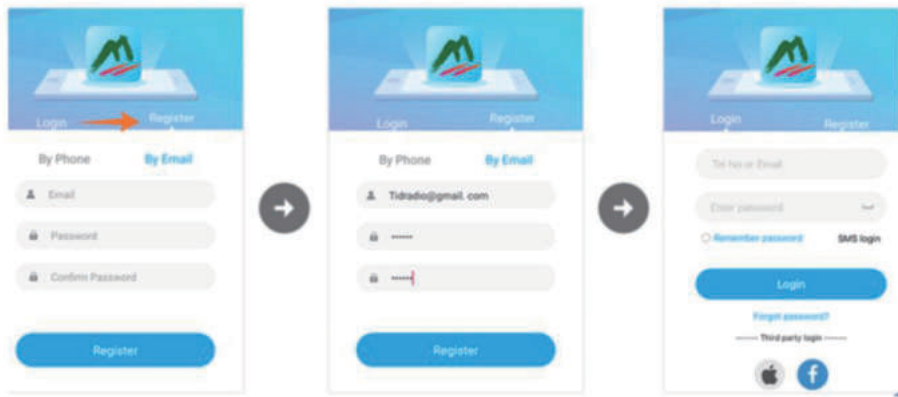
Login Register

By Phone By Email

Email

Password

Confirm Password

Register

Login Register

By Phone By Email

Tidradio@gmail. com

••••••

••••••

Register

Login Register

Tel No or Email

Enter password

Remember password SMS login

Login

Forgot password?

Third party login